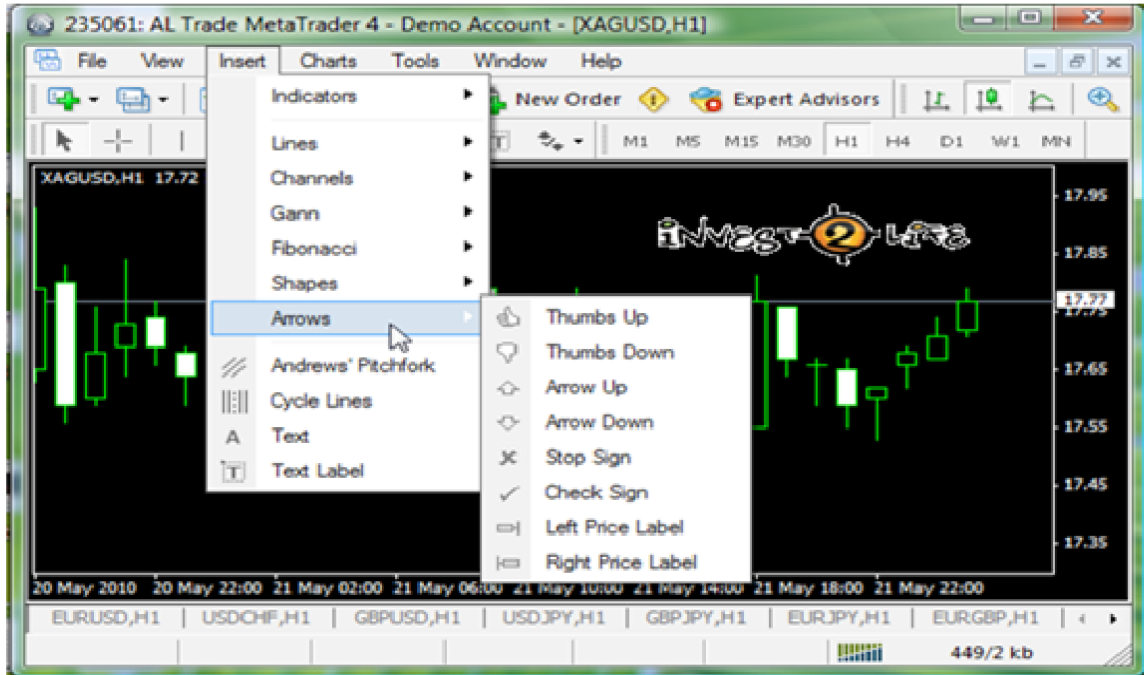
235061: AL Trade MetaTrader 4 - Demo Account - [XAGUSD,H1]

File View Insert Charts Tools Window Help

New Order Expert Advisors

M1 M5 M15 M30 H1 H4 D1 W1 MN

XAGUSD,H1 17.72

Indicators
Lines
Channels
Gann
Fibonacci
Shapes
Arrows
Andrews' Pitchfork
Cycle Lines
Text
Text Label

Thumbs Up
Thumbs Down
Arrow Up
Arrow Down
Stop Sign
Check Sign
Left Price Label
Right Price Label

INVEST2LIFE

17.95
17.85
17.77
17.75
17.65
17.55
17.45
17.35

20 May 2010 20 May 22:00 21 May 02:00 21 May 06:00 21 May 10:00 21 May 14:00 21 May 18:00 21 May 22:00

EURUSD,H1 USDCHF,H1 GBPUSD,H1 USDJPY,H1 GBPJPY,H1 EURJPY,H1 EURGBP,H1

449/2 kb